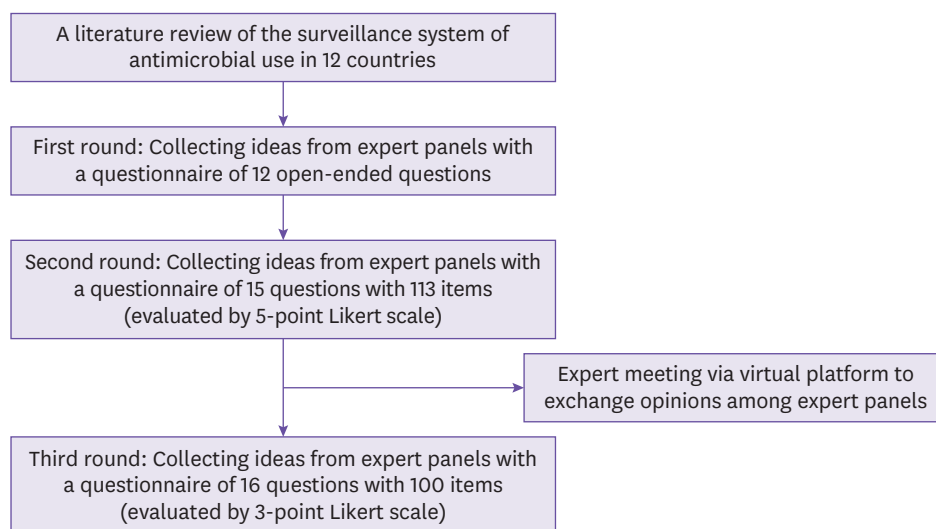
A literature review of the surveillance system of antimicrobial use in 12 countries

First round: Collecting ideas from expert panels with a questionnaire of 12 open-ended questions

Second round: Collecting ideas from expert panels with a questionnaire of 15 questions with 113 items (evaluated by 5-point Likert scale)

Expert meeting via virtual platform to exchange opinions among expert panels

Third round: Collecting ideas from expert panels with a questionnaire of 16 questions with 100 items (evaluated by 3-point Likert scale)